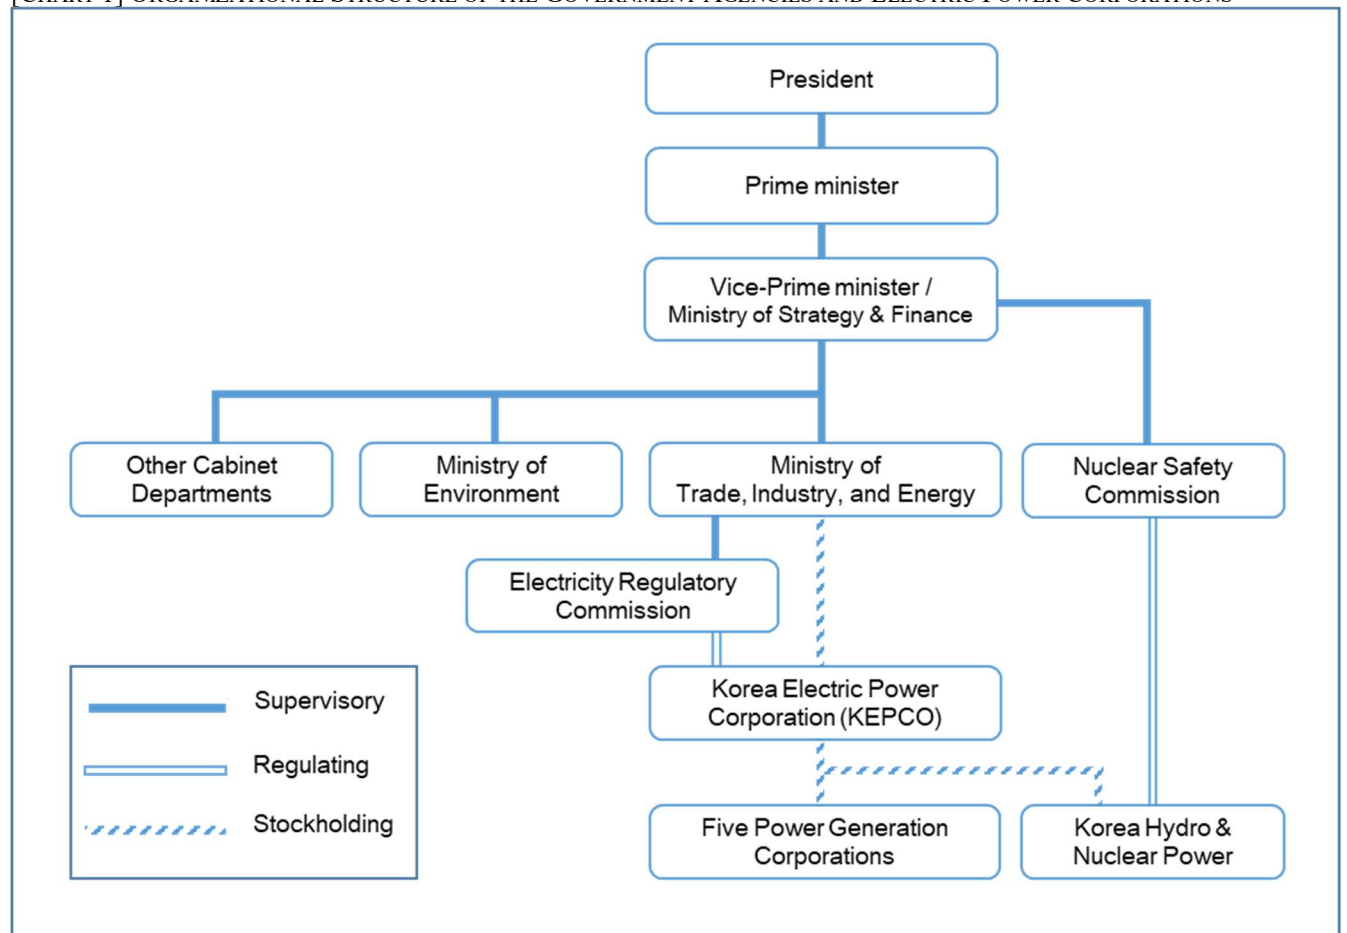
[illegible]

President

Prime minister

Vice-Prime minister / Ministry of Strategy & Finance

Other Cabinet Departments

Ministry of Environment

Ministry of Trade, Industry, and Energy

Nuclear Safety Commission

Electricity Regulatory Commission

Korea Electric Power Corporation (KEPCO)

Five Power Generation Corporations

Korea Hydro & Nuclear Power

Supervisory

Regulating

Stockholding